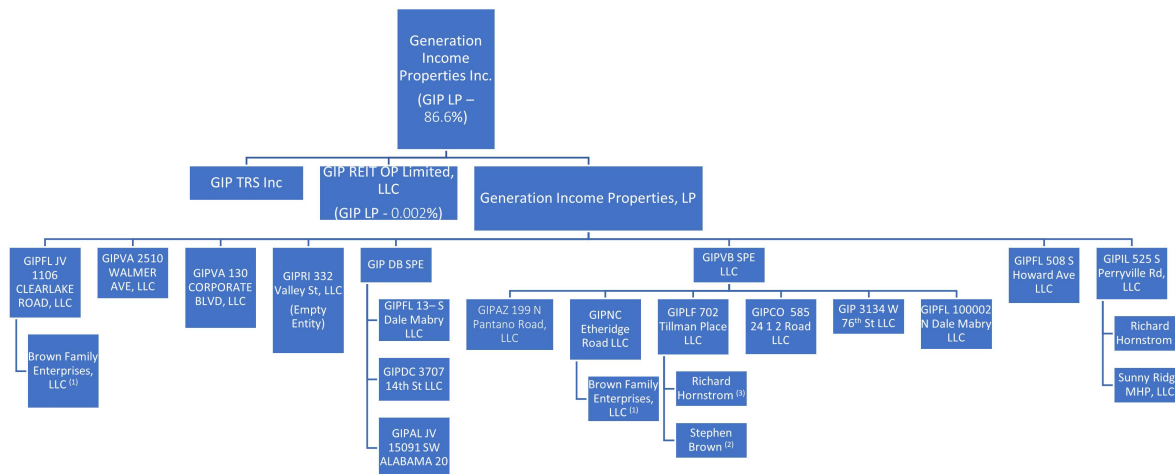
Generation Income Properties Inc.

(GIP LP – 86.6%)

GIP TRS Inc

GIP REIT OP Limited, LLC

(GIP LP - 0.002%)

Generation Income Properties, LP

GIPFL JV 1106 CLEARLAKE ROAD, LLC

Brown Family Enterprises, LLC $^{(1)}$

GIPVA 2510 WALMER AVE, LLC

GIPVA 130 CORPORATE BLVD, LLC

GIPRI 332 Valley St, LLC (Empty Entity)

GIP DB SPE

GIPFL 13– S Dale Mabry LLC

GIPDC 3707 14th St LLC

GIPAL JV 15091 SW ALABAMA 20

GIPVB SPE LLC

GIPAZ 199 N Pantano Road, LLC

GIPNC Etheridge Road LLC

Brown Family Enterprises, LLC $^{(1)}$

GIPLF 702 Tillman Place LLC

Richard Hornstrom $^{(3)}$

Stephen Brown $^{(2)}$

GIPCO 585 24 1 2 Road LLC

GIP 3134 W 76$^{th}$ St LLC

GIPFL 100002 N Dale Mabry LLC

GIPFL 508 S Howard Ave LLC

GIPIL 525 S Perryville Rd, LLC

Richard Hornstrom

Sunny Ridg MHP, LLC